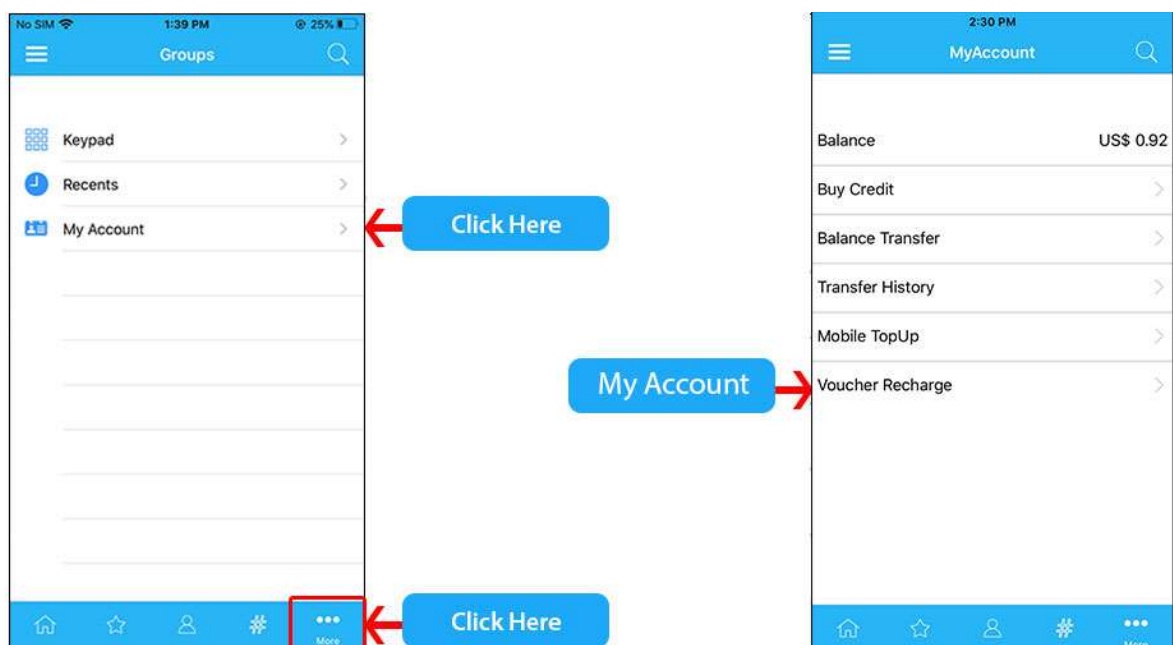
No SIM 1:39 PM 25%

Groups

Keypad

Recents

My Account

More

Click Here

Click Here

My Account

2:30 PM

MyAccount

Balance US$ 0.92

Buy Credit

Balance Transfer

Transfer History

Mobile TopUp

Voucher Recharge

More